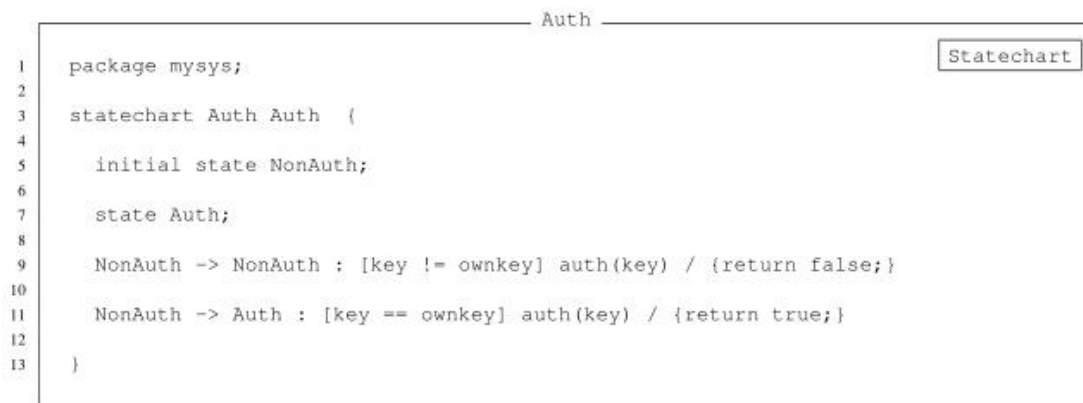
Auth

Statechart

1 package mysys;
2
3 statechart Auth Auth {
4
5 initial state NonAuth;
6
7 state Auth;
8
9 NonAuth -> NonAuth : [key != ownkey] auth(key) / {return false;}
10
11 NonAuth -> Auth : [key == ownkey] auth(key) / {return true;}
12
13 }